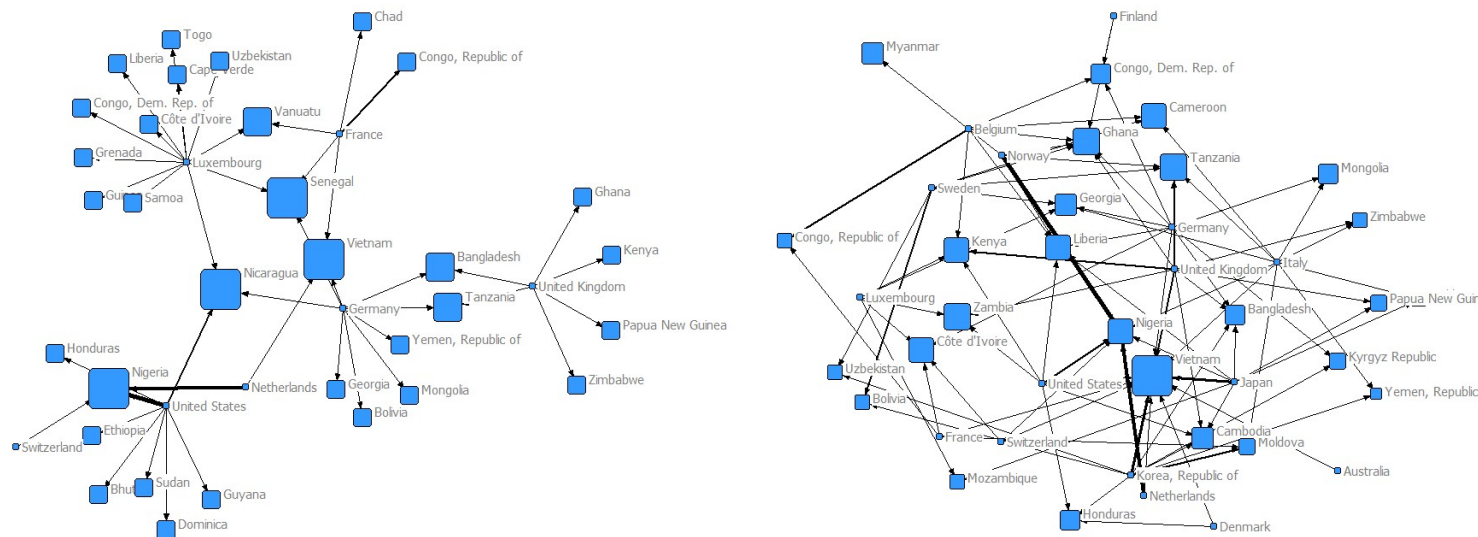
Chad
Togo
Uzbekistan
Congo, Republic of
Liberia
Cape Verde
Congo, Dem. Rep. of
Côte d'Ivoire
Vanuatu
France
Grenada
Luxembourg
Senegal
Guinea
Samoa
Ghana
Vietnam
Bangladesh
Kenya
Nicaragua
United Kingdom
Germany
Tanzania
Papua New Guinea
Yemen, Republic of
Honduras
Nigeria
Netherlands
Georgia
Mongolia
Zimbabwe
United States
Bolivia
Ethiopia
Switzerland
Bhutan
Sudan
Guyana
Dominica

Finland
Myanmar
Congo, Dem. Rep. of
Cameroon
Belgium
Ghana
Norway
Tanzania
Mongolia
Sweden
Georgia
Zimbabwe
Germany
Congo, Republic of
Kenya
Liberia
United Kingdom
Italy
Luxembourg
Papua New Guin
Zambia
Bangladesh
Nigeria
Côte d'Ivoire
Kyrgyz Republic
Vietnam
Uzbekistan
United States
Japan
Yemen, Republic
Bolivia
Cambodia
France
Switzerland
Moldova
Australia
Korea, Republic of
Mozambique
Netherlands
Honduras
Denmark